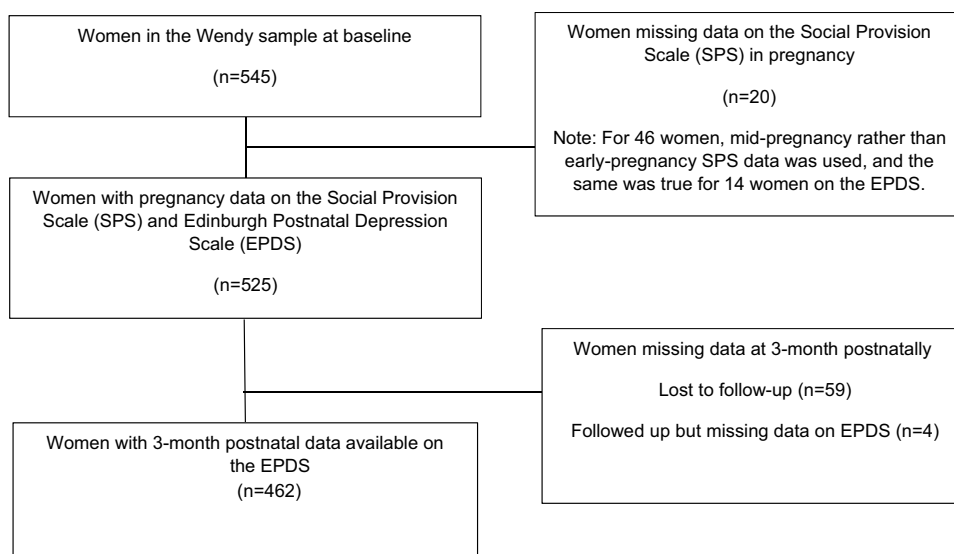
Women in the Wendy sample at baseline

(n=545)

Women missing data on the Social Provision Scale (SPS) in pregnancy

(n=20)

Note: For 46 women, mid-pregnancy rather than early-pregnancy SPS data was used, and the same was true for 14 women on the EPDS.

Women with pregnancy data on the Social Provision Scale (SPS) and Edinburgh Postnatal Depression Scale (EPDS)

(n=525)

Women missing data at 3-month postnatally

Lost to follow-up (n=59)

Followed up but missing data on EPDS (n=4)

Women with 3-month postnatal data available on the EPDS

(n=462)